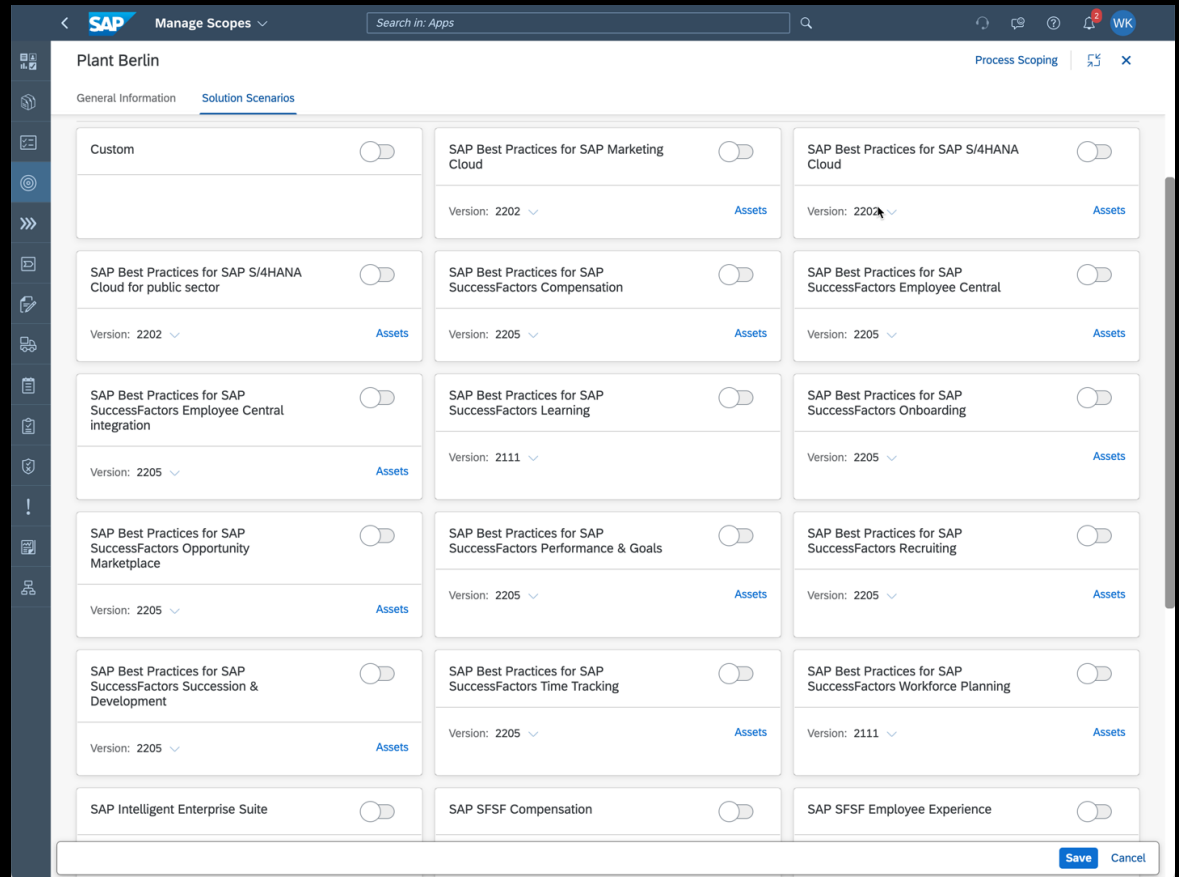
SAP Manage Scopes

Search in: Apps

2

WK

Plant Berlin

Process Scoping

General Information

Solution Scenarios

Custom

SAP Best Practices for SAP Marketing Cloud

Version: 2202

Assets

SAP Best Practices for SAP S/4HANA Cloud

Version: 2202

Assets

SAP Best Practices for SAP S/4HANA Cloud for public sector

Version: 2202

Assets

SAP Best Practices for SAP SuccessFactors Compensation

Version: 2205

Assets

SAP Best Practices for SAP SuccessFactors Employee Central

Version: 2205

Assets

SAP Best Practices for SAP SuccessFactors Employee Central integration

Version: 2205

Assets

SAP Best Practices for SAP SuccessFactors Learning

Version: 2111

SAP Best Practices for SAP SuccessFactors Onboarding

Version: 2205

Assets

SAP Best Practices for SAP SuccessFactors Opportunity Marketplace

Version: 2205

Assets

SAP Best Practices for SAP SuccessFactors Performance & Goals

Version: 2205

Assets

SAP Best Practices for SAP SuccessFactors Recruiting

Version: 2205

Assets

SAP Best Practices for SAP SuccessFactors Succession & Development

Version: 2205

Assets

SAP Best Practices for SAP SuccessFactors Time Tracking

Version: 2205

Assets

SAP Best Practices for SAP SuccessFactors Workforce Planning

Version: 2111

Assets

SAP Intelligent Enterprise Suite

SAP SFSF Compensation

SAP SFSF Employee Experience

Save

Cancel